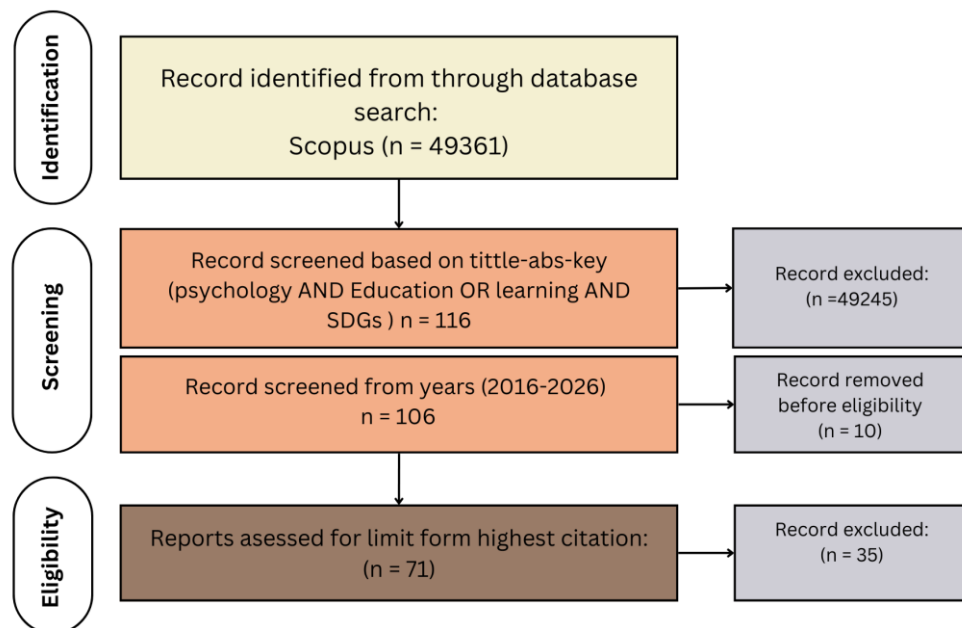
Identification

Record identified from through database search:
Scopus (n = 49361)

Screening

Record screened based on tittle-abs-key (psychology AND Education OR learning AND SDGs ) n = 116

Record excluded:
(n =49245)

Record screened from years (2016-2026)
n = 106

Record removed before eligibility
(n = 10)

Eligibility

Reports asessed for limit form highest citation:
(n = 71)

Record excluded:
(n = 35)